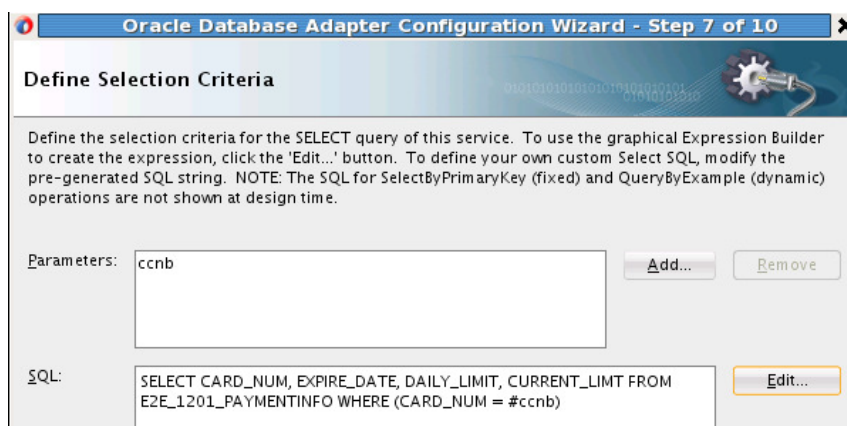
Oracle Database Adapter Configuration Wizard - Step 7 of 10

Define Selection Criteria

Define the selection criteria for the SELECT query of this service. To use the graphical Expression Builder to create the expression, click the 'Edit...' button. To define your own custom Select SQL, modify the pre-generated SQL string. NOTE: The SQL for SelectByPrimaryKey (fixed) and QueryByExample (dynamic) operations are not shown at design time.

Parameters: ccnb

Add...

Remove

SQL: SELECT CARD_NUM, EXPIRE_DATE, DAILY_LIMIT, CURRENT_LIMT FROM E2E_1201_PAYMENTINFO WHERE (CARD_NUM = #ccnb)

Edit...